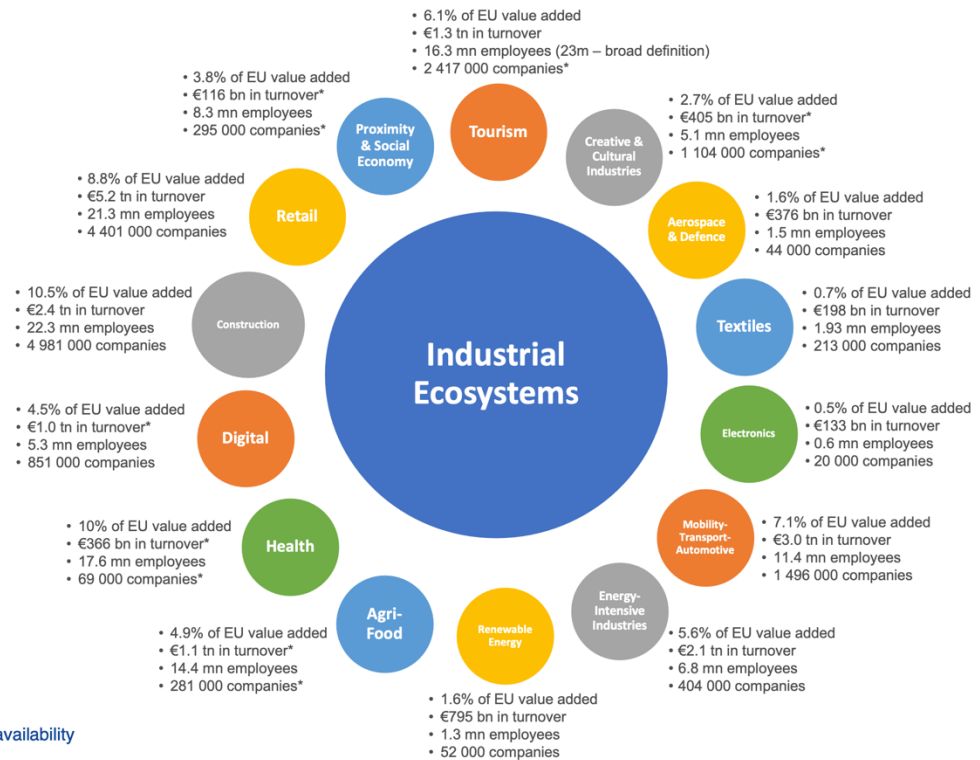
Industrial Ecosystems

Tourism
• 6.1% of EU value added
• €1.3 tn in turnover
• 16.3 mn employees (23m – broad definition)
• 2 417 000 companies*

Creative & Cultural Industries
• 2.7% of EU value added
• €405 bn in turnover*
• 5.1 mn employees
• 1 104 000 companies*

Aerospace & Defence
• 1.6% of EU value added
• €376 bn in turnover
• 1.5 mn employees
• 44 000 companies

Textiles
• 0.7% of EU value added
• €198 bn in turnover
• 1.93 mn employees
• 213 000 companies

Electronics
• 0.5% of EU value added
• €133 bn in turnover
• 0.6 mn employees
• 20 000 companies

Mobility-Transport-Automotive
• 7.1% of EU value added
• €3.0 tn in turnover
• 11.4 mn employees
• 1 496 000 companies

Energy-Intensive Industries
• 5.6% of EU value added
• €2.1 tn in turnover
• 6.8 mn employees
• 404 000 companies

Renewable Energy
• 1.6% of EU value added
• €795 bn in turnover
• 1.3 mn employees
• 52 000 companies

Agri-Food
• 4.9% of EU value added
• €1.1 tn in turnover*
• 14.4 mn employees
• 281 000 companies*

Health
• 10% of EU value added
• €366 bn in turnover*
• 17.6 mn employees
• 69 000 companies*

Digital
• 4.5% of EU value added
• €1.0 tn in turnover*
• 5.3 mn employees
• 851 000 companies

Construction
• 10.5% of EU value added
• €2.4 tn in turnover
• 22.3 mn employees
• 4 981 000 companies

Retail
• 8.8% of EU value added
• €5.2 tn in turnover
• 21.3 mn employees
• 4 401 000 companies

Proximity & Social Economy
• 3.8% of EU value added
• €116 bn in turnover*
• 8.3 mn employees
• 295 000 companies*

availability